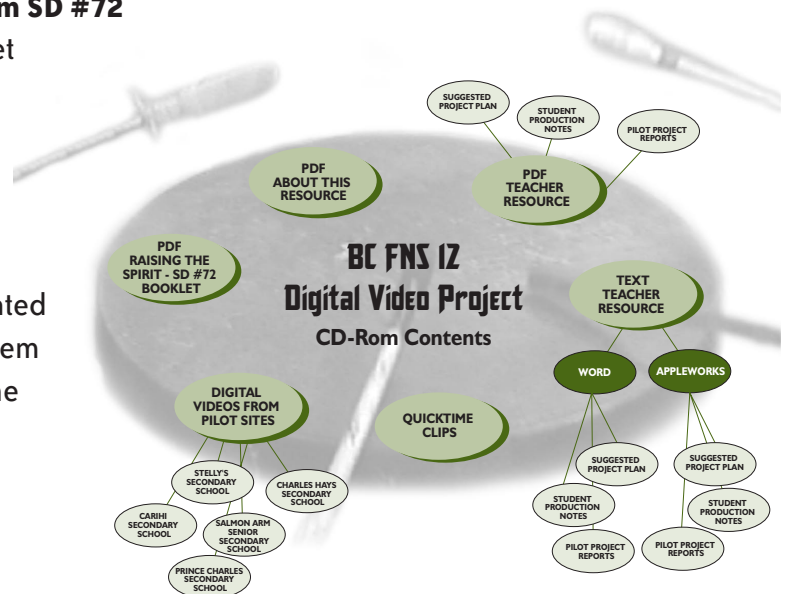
m SD #72
et

nted
em
ne

SUGGESTED PROJECT PLAN

STUDENT PRODUCTION NOTES

PILOT PROJECT REPORTS

PDF ABOUT THIS RESOURCE

PDF TEACHER RESOURCE

PDF RAISING THE SPIRIT - SD #72 BOOKLET

BC FNS 12
Digital Video Project
CD-Rom Contents

TEXT TEACHER RESOURCE

WORD

APPLEWORKS

DIGITAL VIDEOS FROM PILOT SITES

QUICKTIME CLIPS

STELLY'S SECONDARY SCHOOL

CHARLES HAYS SECONDARY SCHOOL

CARIHI SECONDARY SCHOOL

SALMON ARM SENIOR SECONDARY SCHOOL

PRINCE CHARLES SECONDARY SCHOOL

SUGGESTED PROJECT PLAN

STUDENT PRODUCTION NOTES

PILOT PROJECT REPORTS

SUGGESTED PROJECT PLAN

STUDENT PRODUCTION NOTES

PILOT PROJECT REPORTS